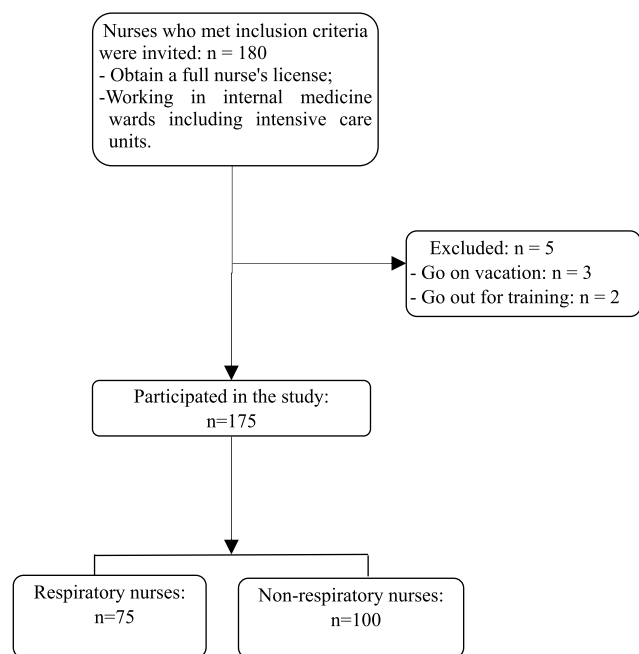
Nurses who met inclusion criteria were invited: n = 180
- Obtain a full nurse's license;
-Working in internal medicine wards including intensive care units.

Excluded: n = 5
- Go on vacation: n = 3
- Go out for training: n = 2

Participated in the study: n=175

Respiratory nurses: n=75

Non-respiratory nurses: n=100